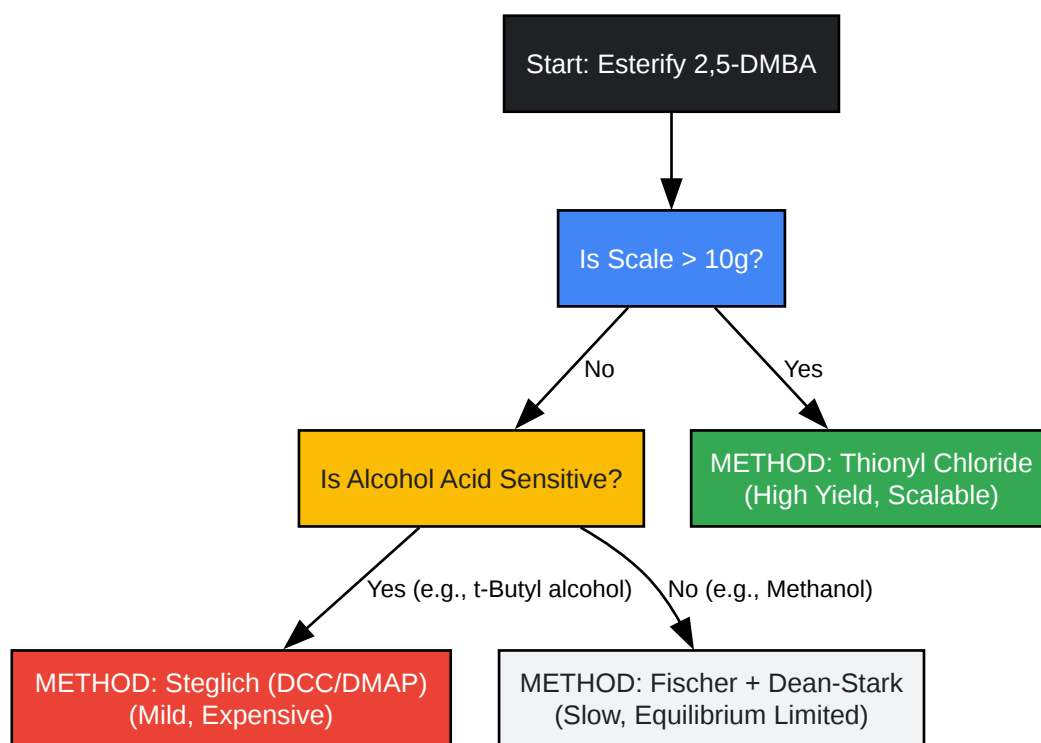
Start: Esterify 2,5-DMBA

Is Scale > 10g?

No

Yes

Is Alcohol Acid Sensitive?

METHOD: Thionyl Chloride
(High Yield, Scalable)

Yes (e.g., t-Butyl alcohol)

No (e.g., Methanol)

METHOD: Steglich (DCC/DMAP)
(Mild, Expensive)

METHOD: Fischer + Dean-Stark
(Slow, Equilibrium Limited)